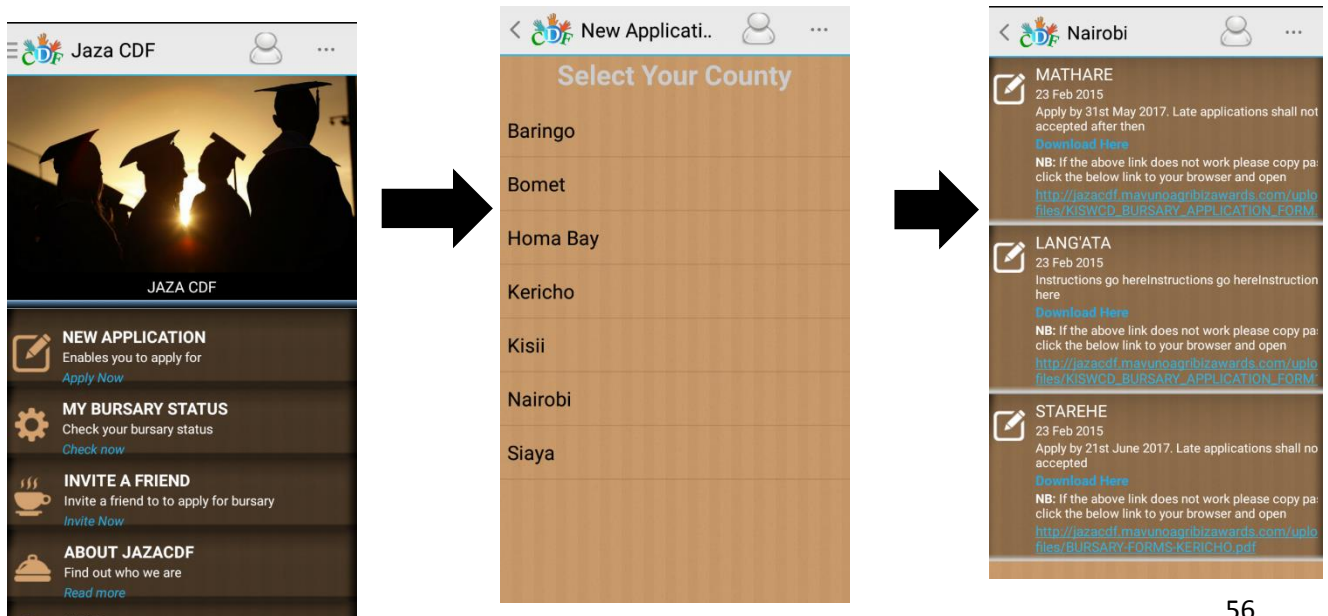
CDF Jaza CDF ···

JAZA CDF

NEW APPLICATION
Enables you to apply for
Apply Now

MY BURSARY STATUS
Check your bursary status
Check now

INVITE A FRIEND
Invite a friend to to apply for bursary
Invite Now

ABOUT JAZACDF
Find out who we are
Read more

< CDF New Applicati.. ···

Select Your County

Baringo

Bomet

Homa Bay

Kericho

Kisii

Nairobi

Siaya

< CDF Nairobi ···

MATHARE
23 Feb 2015
Apply by 31st May 2017. Late applications shall not accepted after then
Download Here
NB: If the above link does not work please copy pa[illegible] click the below link to your browser and open
http://jazacdf.mavunoagribizawards.com/uplo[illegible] files/KISWCD_BURSARY_APPLICATION_FORM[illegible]

LANG'ATA
23 Feb 2015
Instructions go hereInstructions go hereInstruction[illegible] here
Download Here
NB: If the above link does not work please copy pa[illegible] click the below link to your browser and open
http://jazacdf.mavunoagribizawards.com/uplo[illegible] files/KISWCD_BURSARY_APPLICATION_FORM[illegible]

STAREHE
23 Feb 2015
Apply by 21st June 2017. Late applications shall no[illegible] accepted
Download Here
NB: If the above link does not work please copy pa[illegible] click the below link to your browser and open
http://jazacdf.mavunoagribizawards.com/uplo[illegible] files/BURSARY-FORMS-KERICHO.pdf

56